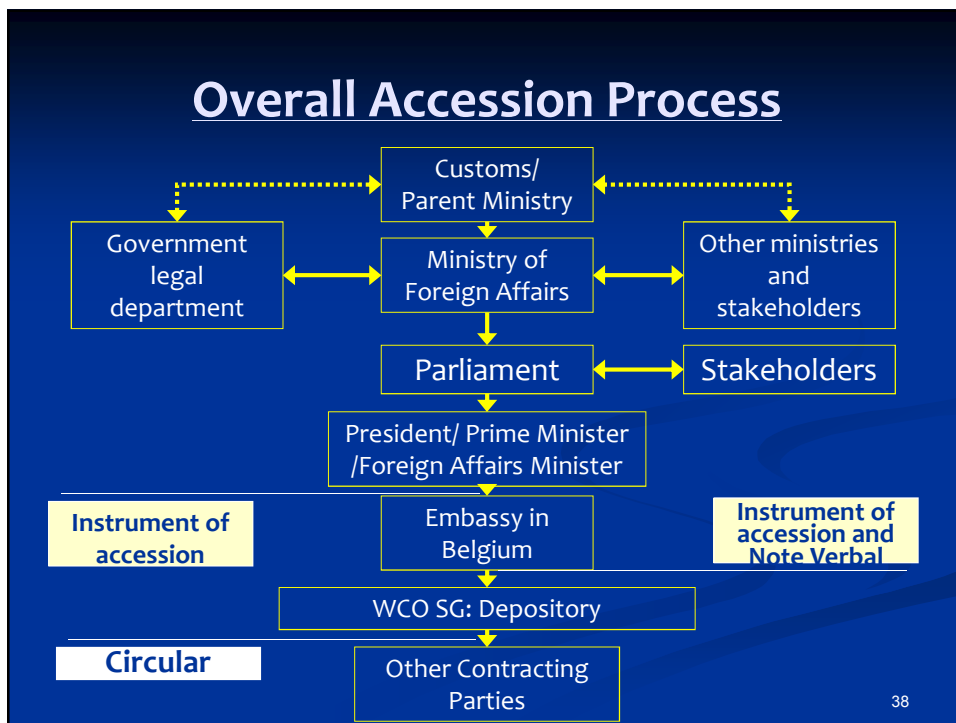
Overall Accession Process

Customs/ Parent Ministry

Government legal department

Ministry of Foreign Affairs

Other ministries and stakeholders

Parliament

Stakeholders

President/ Prime Minister /Foreign Affairs Minister

Instrument of accession

Embassy in Belgium

Instrument of accession and Note Verbal

WCO SG: Depository

Circular

Other Contracting Parties

38